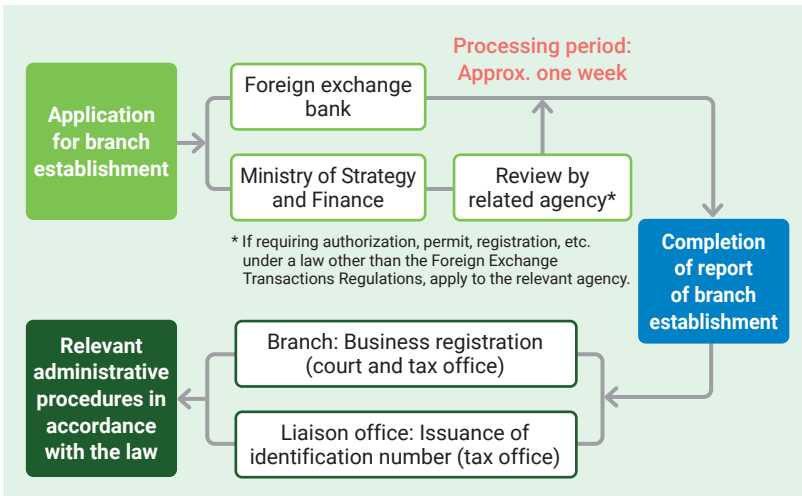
Application for branch establishment

Foreign exchange bank

Ministry of Strategy and Finance

Review by related agency*

Processing period: Approx. one week

* If requiring authorization, permit, registration, etc. under a law other than the Foreign Exchange Transactions Regulations, apply to the relevant agency.

Completion of report of branch establishment

Branch: Business registration (court and tax office)

Liaison office: Issuance of identification number (tax office)

Relevant administrative procedures in accordance with the law